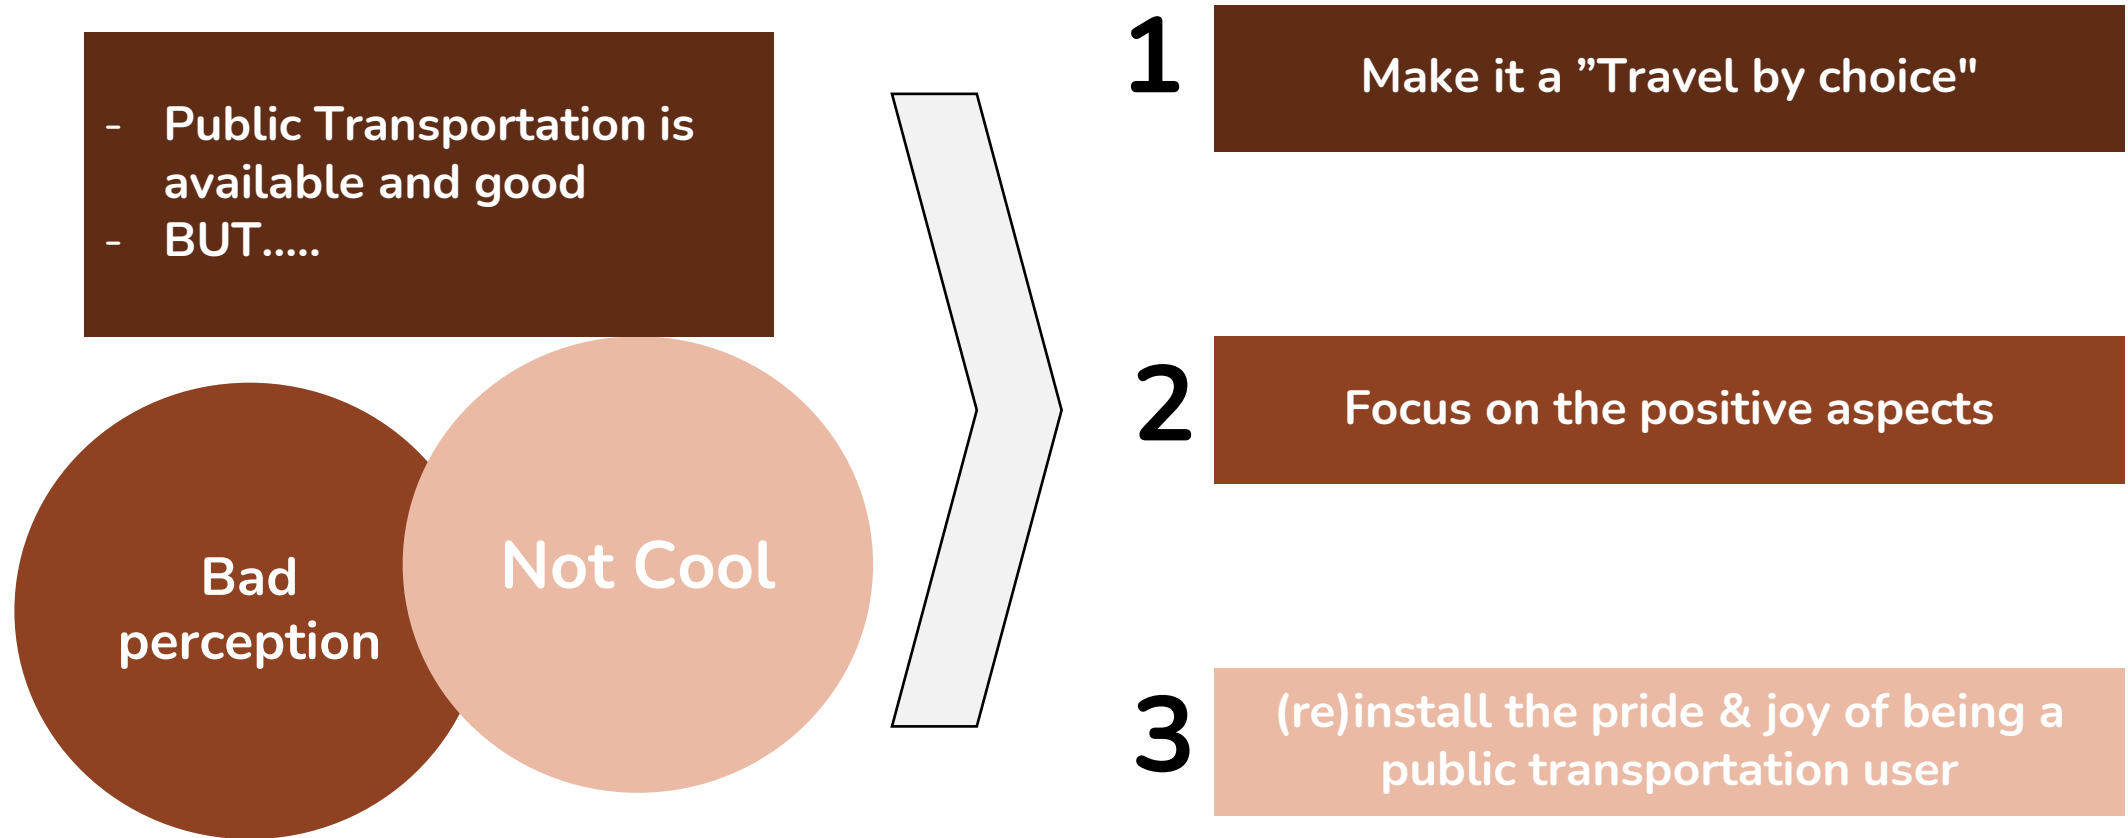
- Public Transportation is available and good
- BUT.....

Bad perception

Not Cool

1 Make it a ”Travel by choice"

2 Focus on the positive aspects

3 (re)install the pride & joy of being a public transportation user